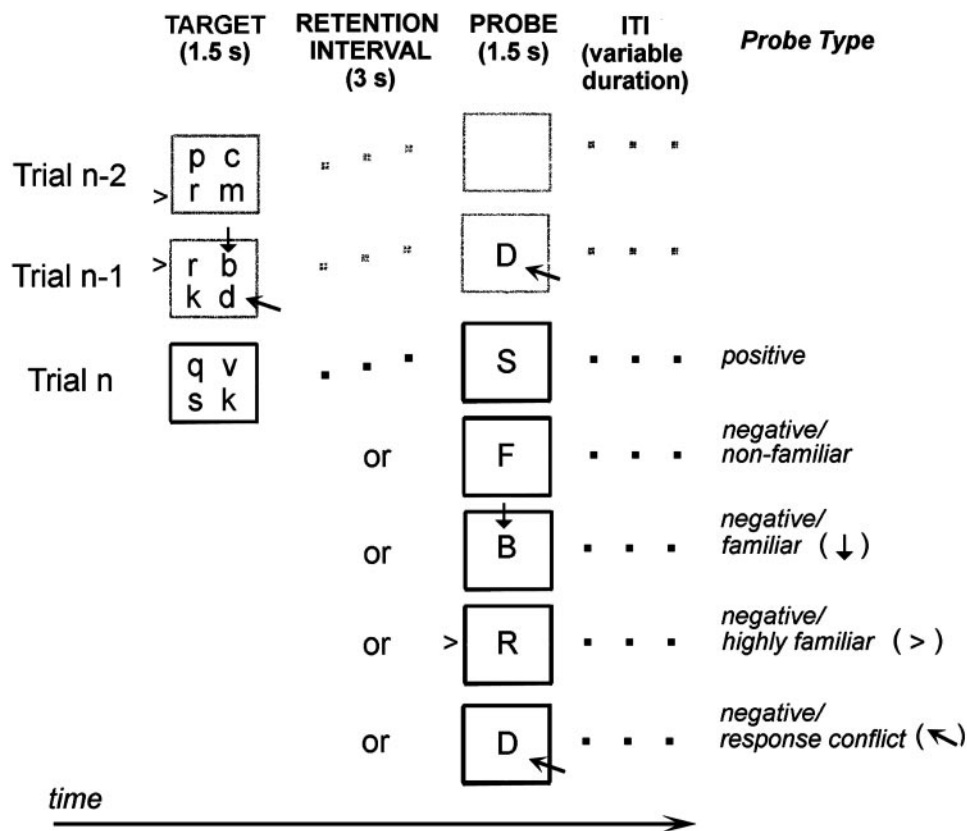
TARGET (1.5 s)

RETENTION INTERVAL (3 s)

PROBE (1.5 s)

ITI (variable duration)

*Probe Type*

Trial n-2

p c
> r m

Trial n-1

> r b
k d

D

Trial n

q v
s k

S

*positive*

or

F

*negative/ non-familiar*

or

B

*negative/ familiar* ( ↓ )

or

> R

*negative/ highly familiar* ( > )

or

D

*negative/ response conflict* ( ↖ )

*time*